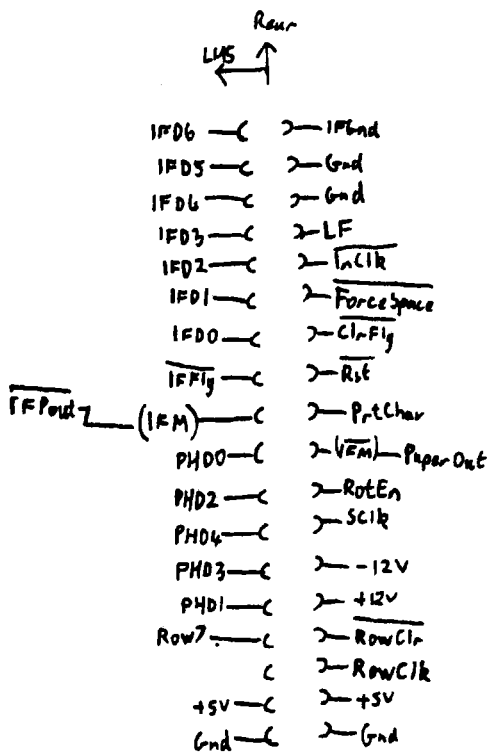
Rear

LHS

IFD6 IFGnd
IFD5 Gnd
IFD4 Gnd
IFD3 LF
IFD2 $\overline{\text{InClk}}$
IFD1 $\overline{\text{ForceSpace}}$
IFD0 $\overline{\text{ClrFlg}}$
$\overline{\text{IFFlg}}$ $\overline{\text{Rst}}$
$\overline{\text{IFPout}}$ (IFM) PrtChar
PHD0 $(\overline{\text{VFM}})$ PaperOut
PHD2 RotEn
PHD4 SClk
PHD3 -12V
PHD1 +12V
Row7 $\overline{\text{RowClr}}$
RowClk
+5V +5V
Gnd Gnd